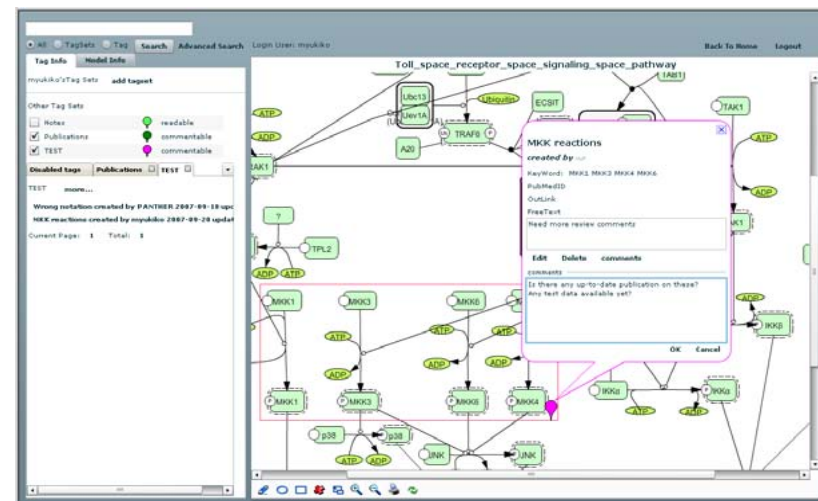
All TagSets Tag Search Advanced Search Login User: myukiko Back To Home Logout

Tag Info Model Info

myukiko'sTag Sets add tagset

Other Tag Sets

Notes readable

Publications commentable

TEST commentable

Disabled tags Publications TEST

TEST more...

Wrong notation created by PANTHER 2007-09-18 upc

MKK reactions created by myukiko 2007-09-28 updat

Current Page: 1 Total: 1

Toll_space_receptor_space_signaling_space_pathway

ATP ADP Ubc13 Uev1A Ubiquitin ECSIT TRAF6 TAB1 TAK1 A20 TAK1 ATP ADP ? TPL2 ADP ATP MKK1 MKK3 MKK6 ATP ATP ADP ADP ADP IKKβ MKK1 MKK3 MKK6 MKK4 IKKα IKKα ATP ADP p38 p38 ATP ADP JNK JNK

MKK reactions

created by

KeyWord: MKK1 MKK3 MKK4 MKK6

PubMedID

OutLink

FreeText

Need more review comments

Edit Delete comments

comments

Is there any up-to-date publication on these? Any test data available yet?

OK Cancel